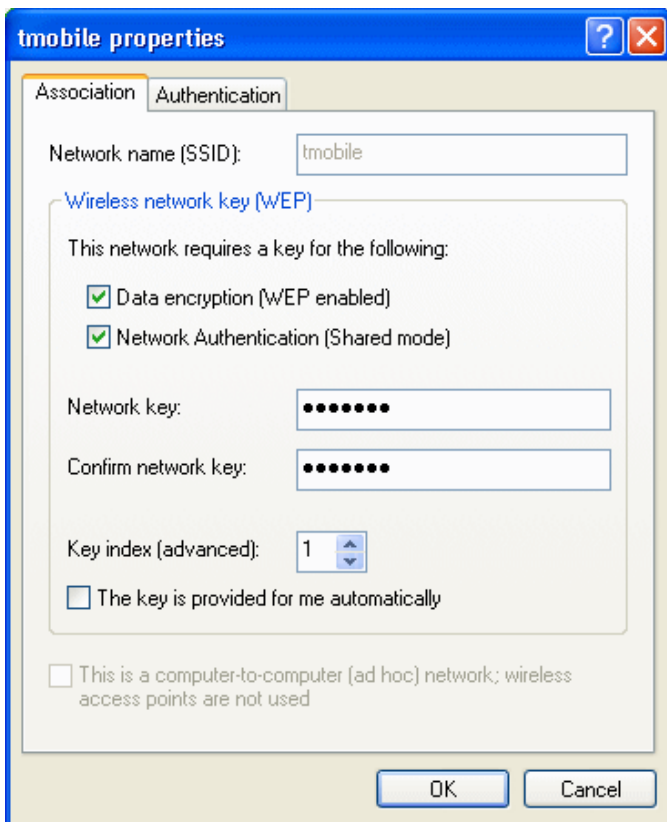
tmobile properties

Association | Authentication

Network name (SSID): tmobile

Wireless network key (WEP)

This network requires a key for the following:

Data encryption (WEP enabled)

Network Authentication (Shared mode)

Network key: •••••••

Confirm network key: •••••••

Key index (advanced): 1

The key is provided for me automatically

This is a computer-to-computer (ad hoc) network; wireless access points are not used

OK Cancel